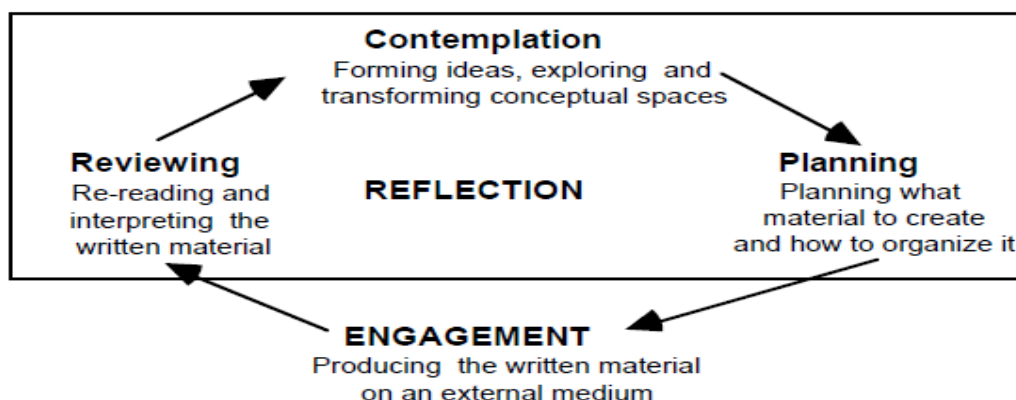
Contemplation
Forming ideas, exploring and transforming conceptual spaces

Reviewing
Re-reading and interpreting the written material

REFLECTION

Planning
Planning what material to create and how to organize it

ENGAGEMENT
Producing the written material on an external medium